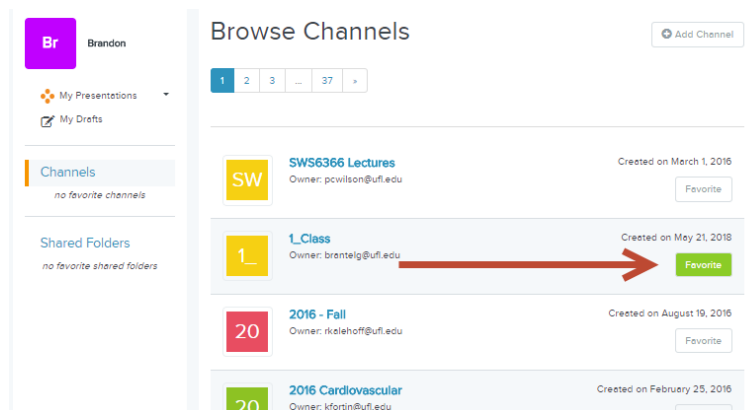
Br Brandon

My Presentations
My Drafts

Channels
no favorite channels

Shared Folders
no favorite shared folders

Browse Channels

Add Channel

1 2 3 ... 37 »

SW
SWS6366 Lectures
Owner: pcwilson@ufl.edu
Created on March 1, 2016
Favorite

1_
1_Class
Owner: brantelg@ufl.edu
Created on May 21, 2018
Favorite

20
2016 - Fall
Owner: rkalehoff@ufl.edu
Created on August 19, 2016
Favorite

20
2016 Cardiovascular
Owner: kfortin@ufl.edu
Created on February 25, 2016